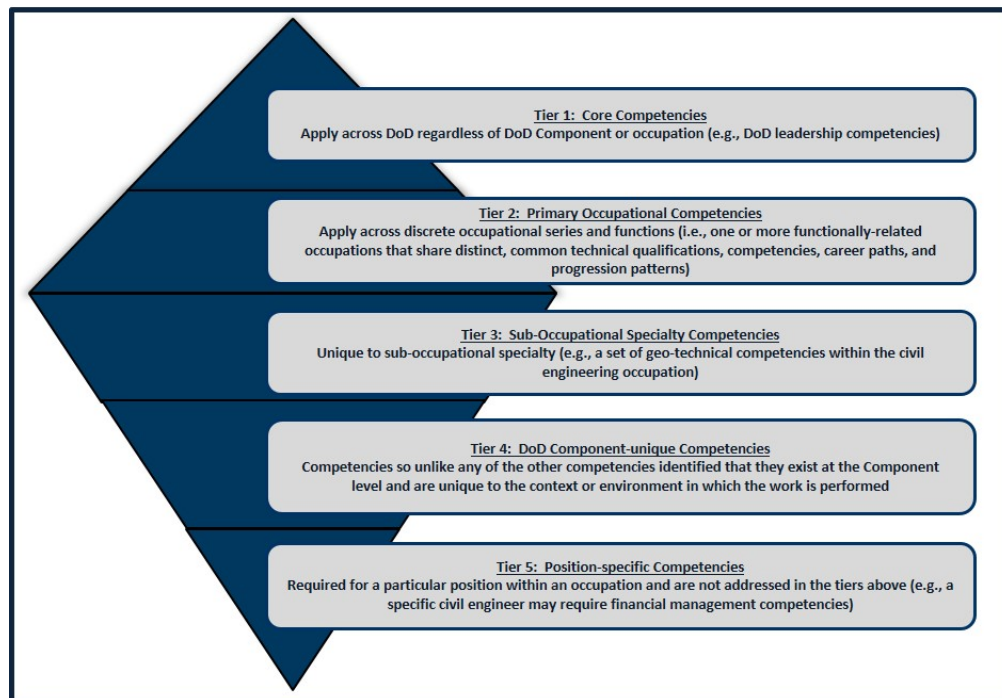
Tier 1: Core Competencies
Apply across DoD regardless of DoD Component or occupation (e.g., DoD leadership competencies)

Tier 2: Primary Occupational Competencies
Apply across discrete occupational series and functions (i.e., one or more functionally-related occupations that share distinct, common technical qualifications, competencies, career paths, and progression patterns)

Tier 3: Sub-Occupational Specialty Competencies
Unique to sub-occupational specialty (e.g., a set of geo-technical competencies within the civil engineering occupation)

Tier 4: DoD Component-unique Competencies
Competencies so unlike any of the other competencies identified that they exist at the Component level and are unique to the context or environment in which the work is performed

Tier 5: Position-specific Competencies
Required for a particular position within an occupation and are not addressed in the tiers above (e.g., a specific civil engineer may require financial management competencies)